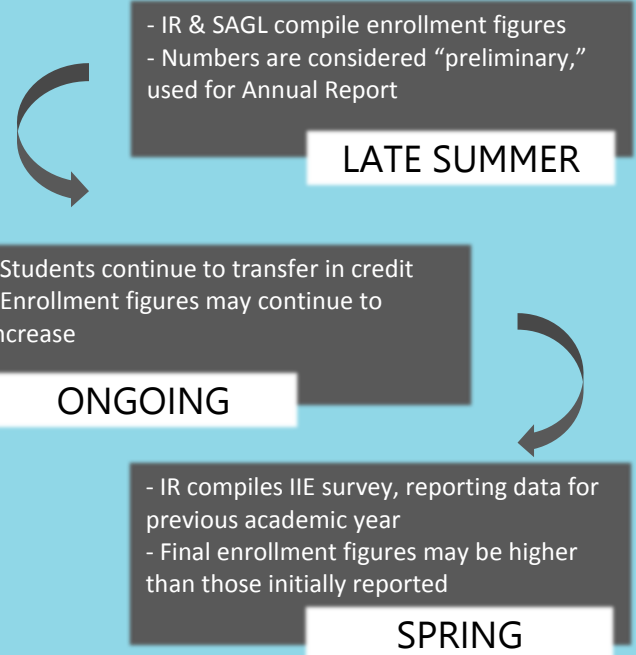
- IR & SAGL compile enrollment figures
- Numbers are considered “preliminary,” used for Annual Report

LATE SUMMER

Students continue to transfer in credit
Enrollment figures may continue to ncrease

ONGOING

- IR compiles IIE survey, reporting data for previous academic year
- Final enrollment figures may be higher than those initially reported

SPRING